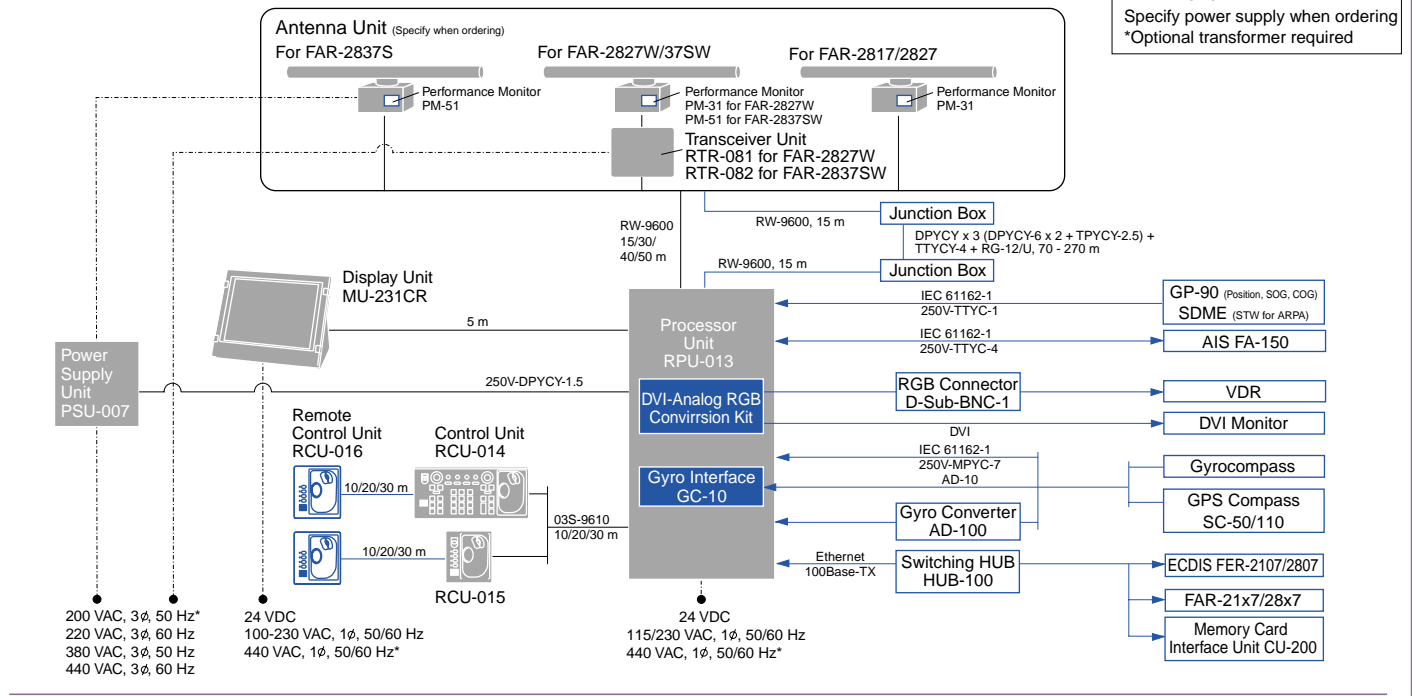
Specify power supply when ordering
*Optional transformer required

Antenna Unit (Specify when ordering)

For FAR-2837S

For FAR-2827W/37SW

For FAR-2817/2827

Performance Monitor
PM-51

Performance Monitor
PM-31 for FAR-2827W
PM-51 for FAR-2837SW

Performance Monitor
PM-31

Transceiver Unit
RTR-081 for FAR-2827W
RTR-082 for FAR-2837SW

RW-9600
15/30/
40/50 m

RW-9600, 15 m

Junction Box

DPYCY x 3 (DPYCY-6 x 2 + TPYCY-2.5) +
TTYCY-4 + RG-12/U, 70 - 270 m

RW-9600, 15 m

Junction Box

Display Unit
MU-231CR

5 m

Processor Unit
RPU-013

IEC 61162-1
250V-TTYC-1

GP-90 (Position, SOG, COG)
SDME (STW for ARPA)

IEC 61162-1
250V-TTYC-4

AIS FA-150

Power Supply Unit
PSU-007

250V-DPYCY-1.5

DVI-Analog RGB Convirrsion Kit

RGB Connector
D-Sub-BNC-1

VDR

DVI

DVI Monitor

Remote Control Unit
RCU-016

Control Unit
RCU-014

IEC 61162-1
250V-MPYC-7
AD-10

Gyro Interface
GC-10

Gyrocompass

GPS Compass
SC-50/110

10/20/30 m

03S-9610
10/20/30 m

Gyro Converter
AD-100

10/20/30 m

RCU-015

Ethernet
100Base-TX

Switching HUB
HUB-100

ECDIS FER-2107/2807

FAR-21x7/28x7

Memory Card
Interface Unit CU-200

200 VAC, 3$\phi$, 50 Hz*
220 VAC, 3$\phi$, 60 Hz
380 VAC, 3$\phi$, 50 Hz
440 VAC, 3$\phi$, 60 Hz

24 VDC
100-230 VAC, 1$\phi$, 50/60 Hz
440 VAC, 1$\phi$, 50/60 Hz*

24 VDC
115/230 VAC, 1$\phi$, 50/60 Hz
440 VAC, 1$\phi$, 50/60 Hz*